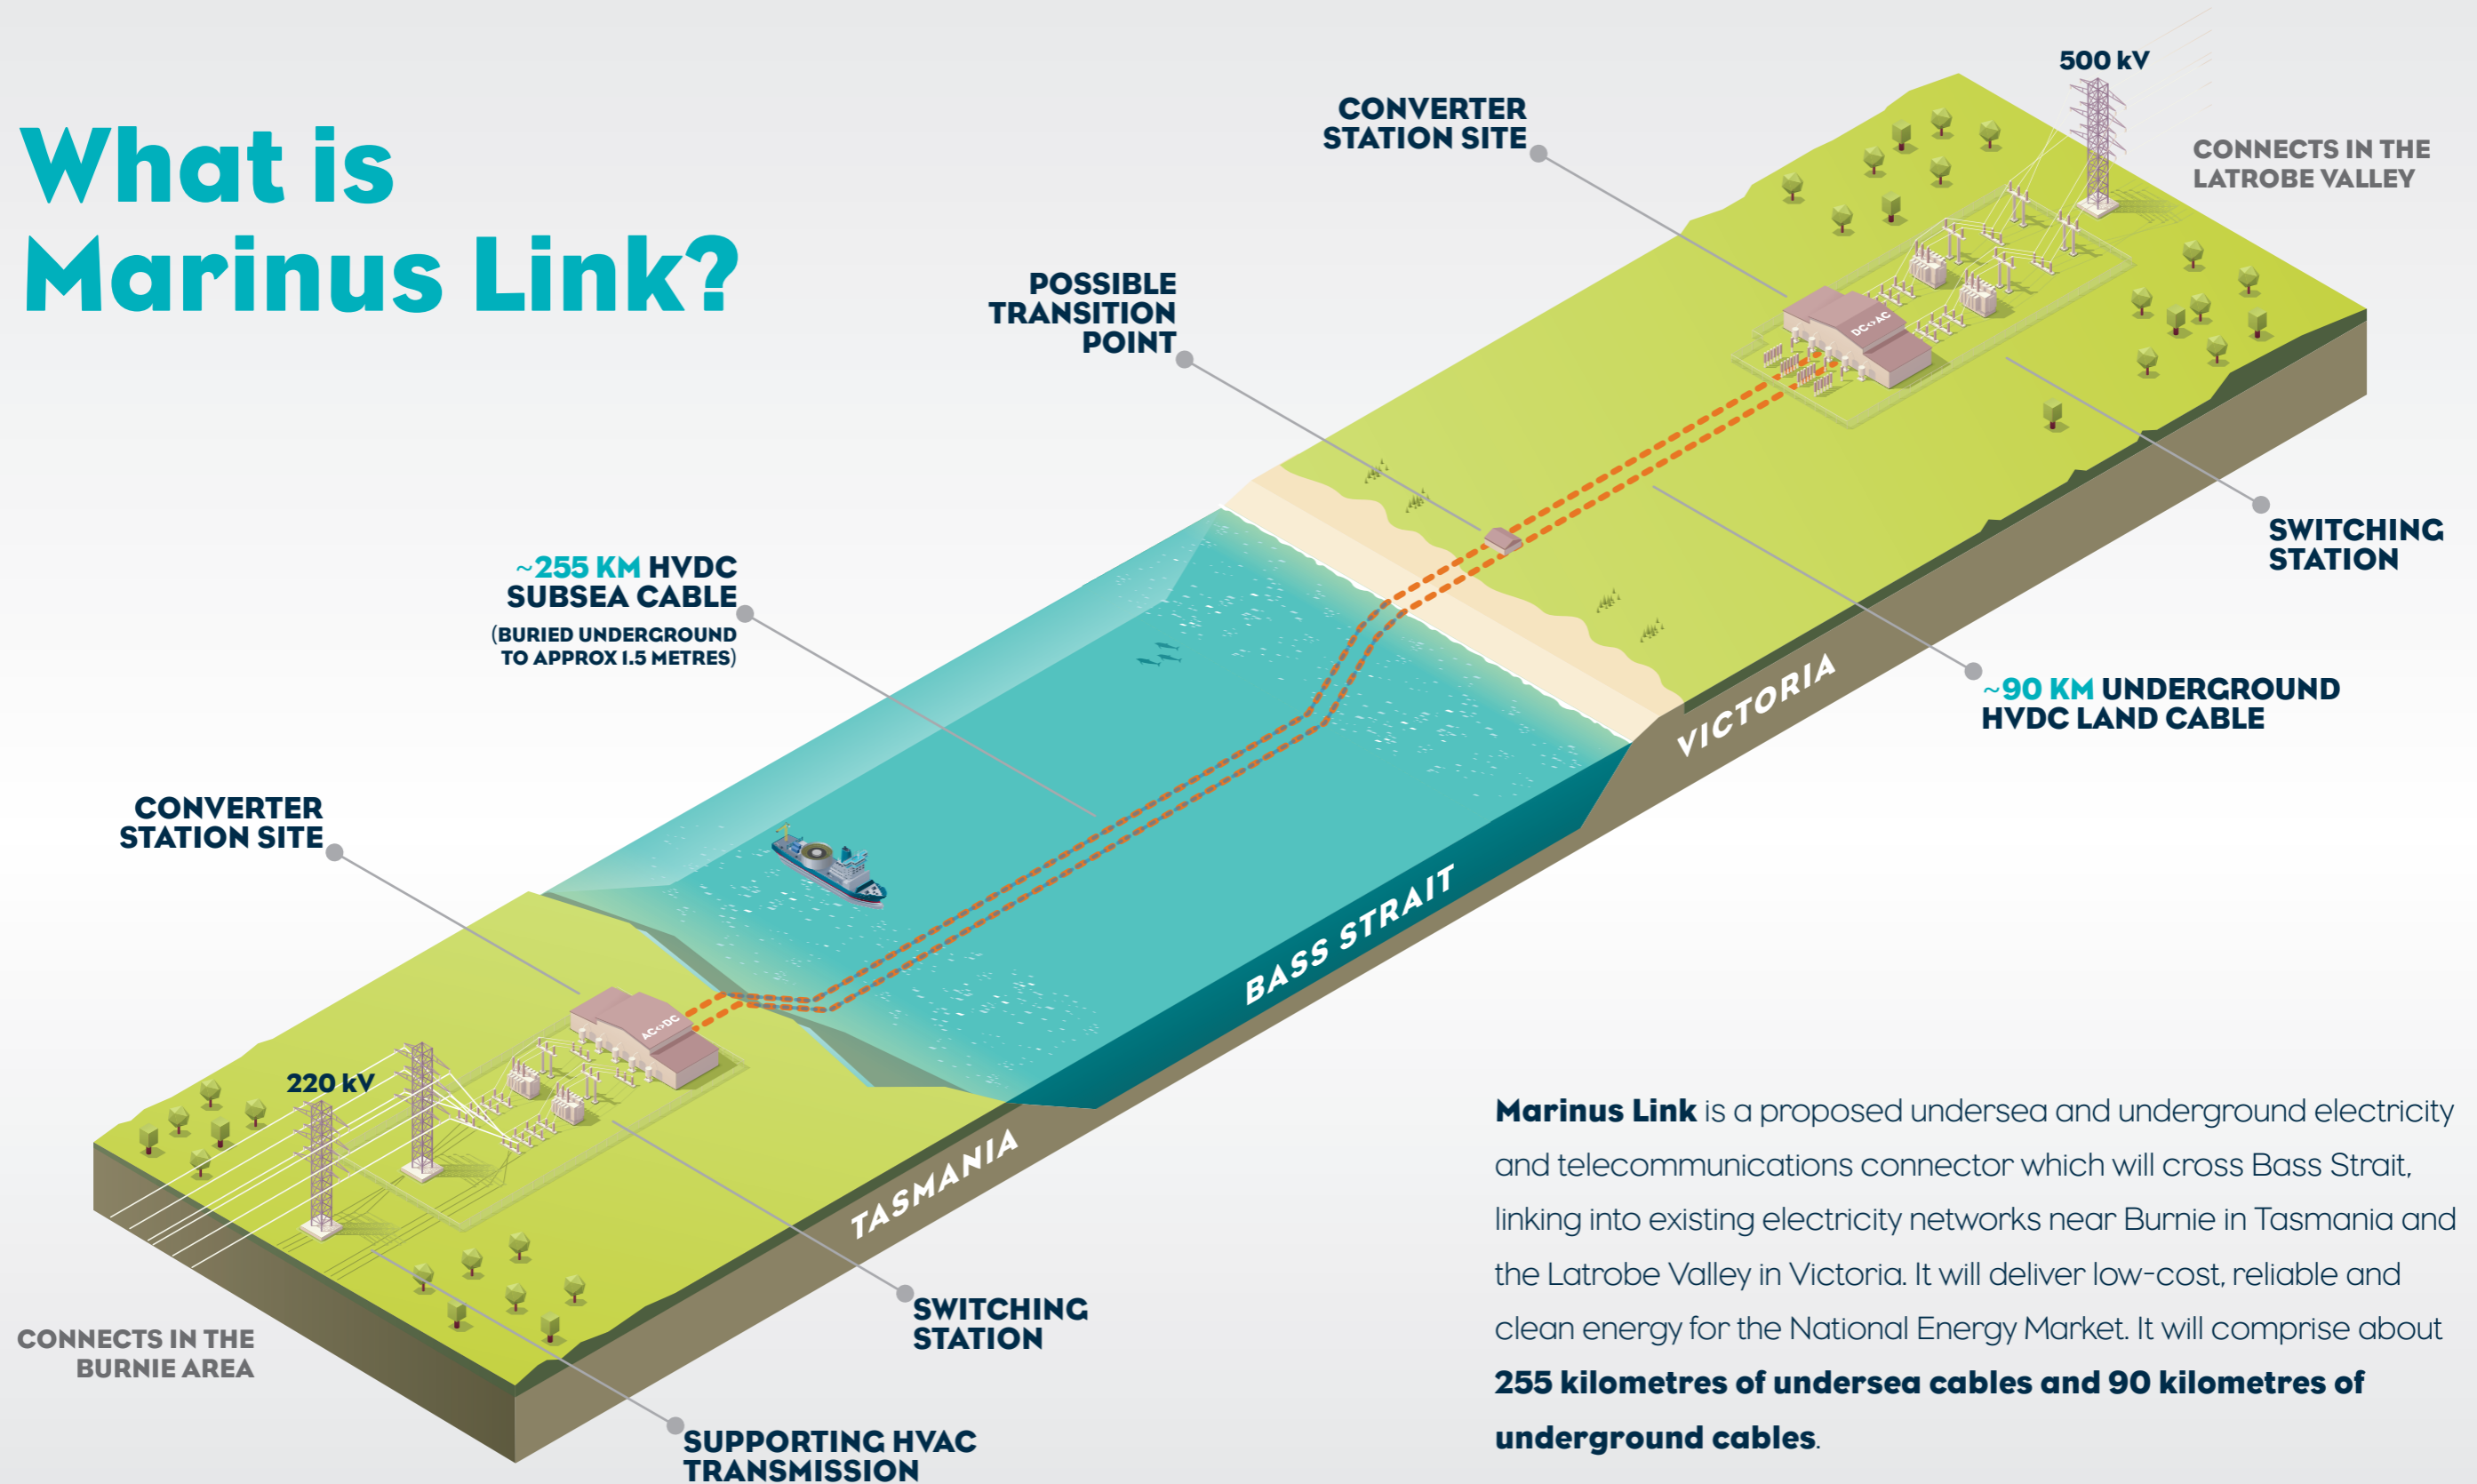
What is Marinus Link?

CONVERTER STATION SITE

500 kV

CONNECTS IN THE LATROBE VALLEY

POSSIBLE TRANSITION POINT

DC↔AC

SWITCHING STATION

~255 KM HVDC SUBSEA CABLE (BURIED UNDERGROUND TO APPROX 1.5 METRES)

~90 KM UNDERGROUND HVDC LAND CABLE

VICTORIA

CONVERTER STATION SITE

BASS STRAIT

AC↔DC

220 kV

TASMANIA

SWITCHING STATION

CONNECTS IN THE BURNIE AREA

SUPPORTING HVAC TRANSMISSION

**Marinus Link** is a proposed undersea and underground electricity and telecommunications connector which will cross Bass Strait, linking into existing electricity networks near Burnie in Tasmania and the Latrobe Valley in Victoria. It will deliver low-cost, reliable and clean energy for the National Energy Market. It will comprise about **255 kilometres of undersea cables and 90 kilometres of underground cables**.